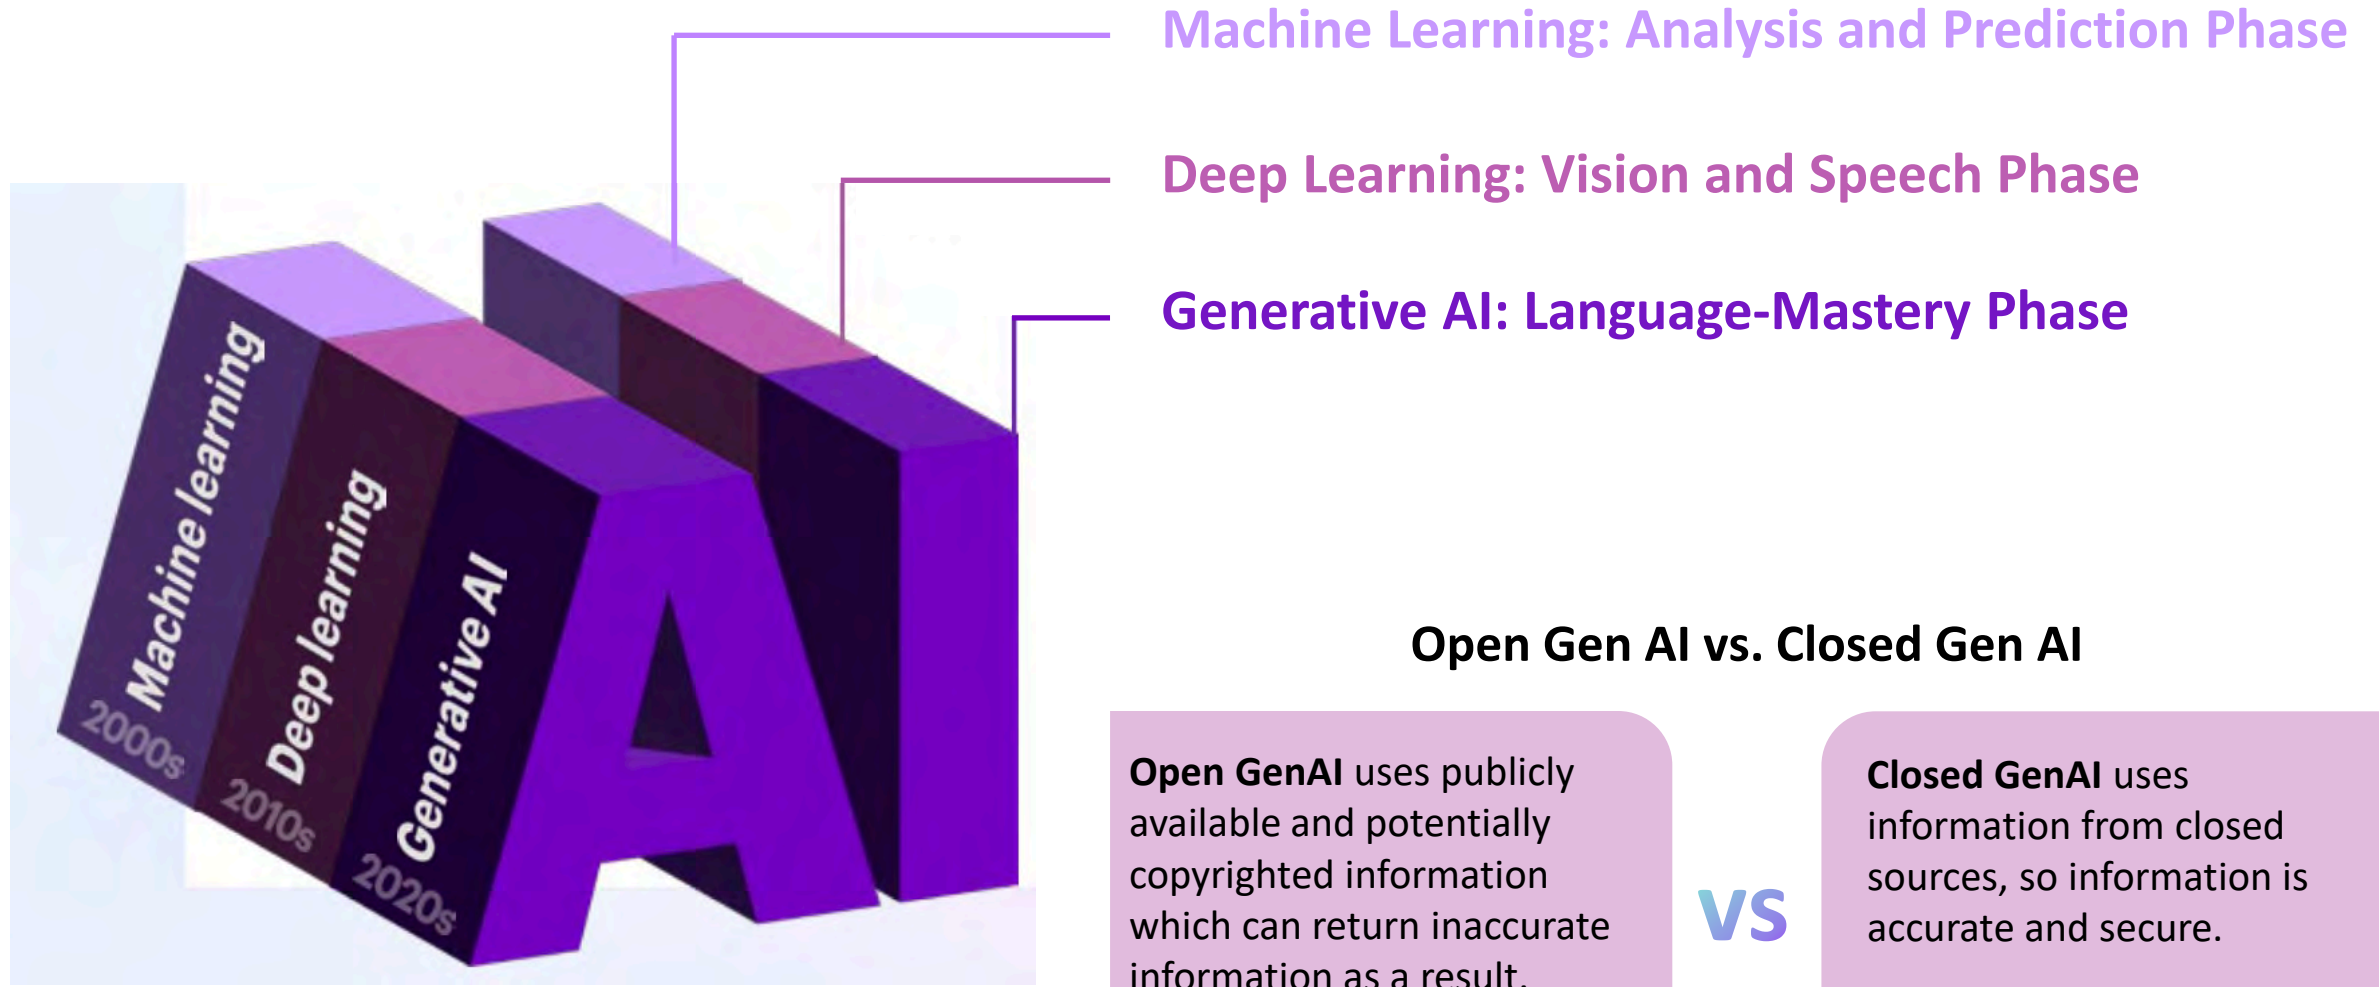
Machine Learning: Analysis and Prediction Phase

Deep Learning: Vision and Speech Phase

Generative AI: Language-Mastery Phase

Machine learning
2000s

Deep learning
2010s

Generative AI
2020s

AI

Open Gen AI vs. Closed Gen AI

**Open GenAI** uses publicly available and potentially copyrighted information which can return inaccurate information as a result.

VS

**Closed GenAI** uses information from closed sources, so information is accurate and secure.